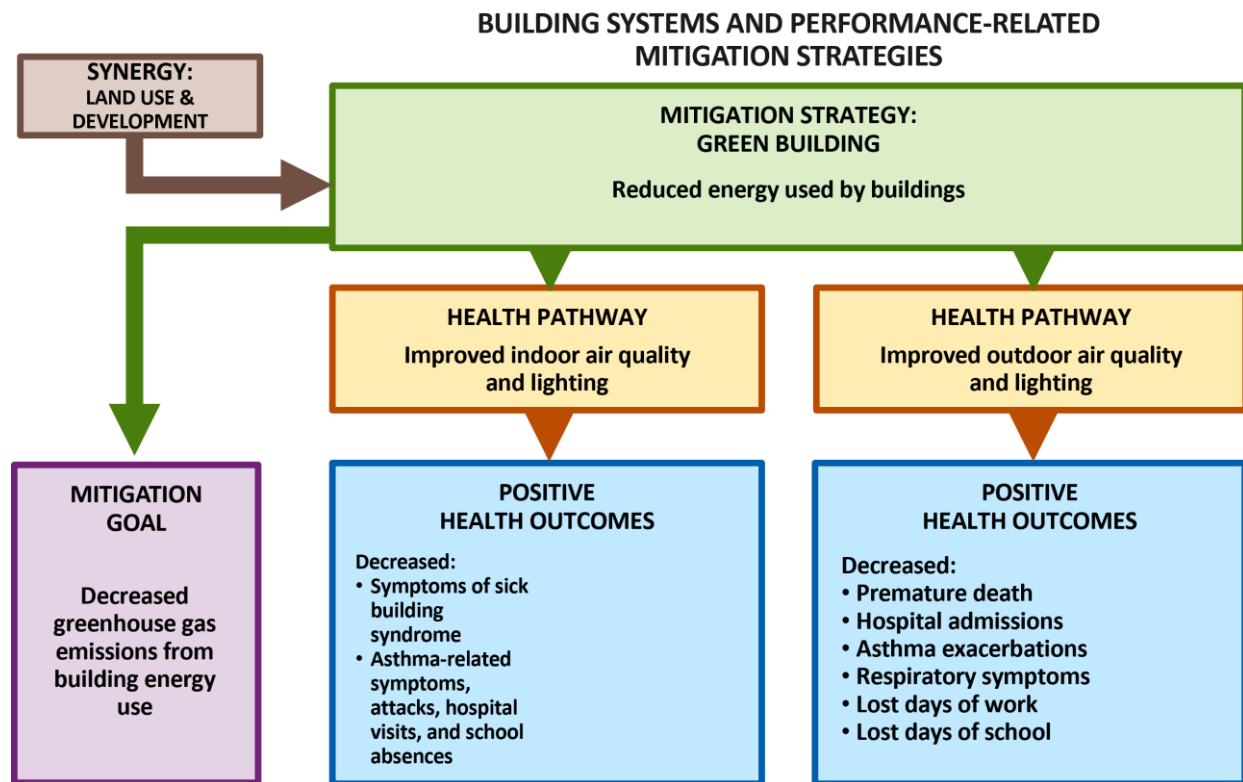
BUILDING SYSTEMS AND PERFORMANCE-RELATED MITIGATION STRATEGIES

SYNERGY:
LAND USE & DEVELOPMENT

MITIGATION STRATEGY:
GREEN BUILDING

Reduced energy used by buildings

HEALTH PATHWAY

Improved indoor air quality and lighting

HEALTH PATHWAY

Improved outdoor air quality and lighting

MITIGATION GOAL

Decreased greenhouse gas emissions from building energy use

POSITIVE HEALTH OUTCOMES

Decreased:
• Symptoms of sick building syndrome
• Asthma-related symptoms, attacks, hospital visits, and school absences

POSITIVE HEALTH OUTCOMES

Decreased:
• Premature death
• Hospital admissions
• Asthma exacerbations
• Respiratory symptoms
• Lost days of work
• Lost days of school